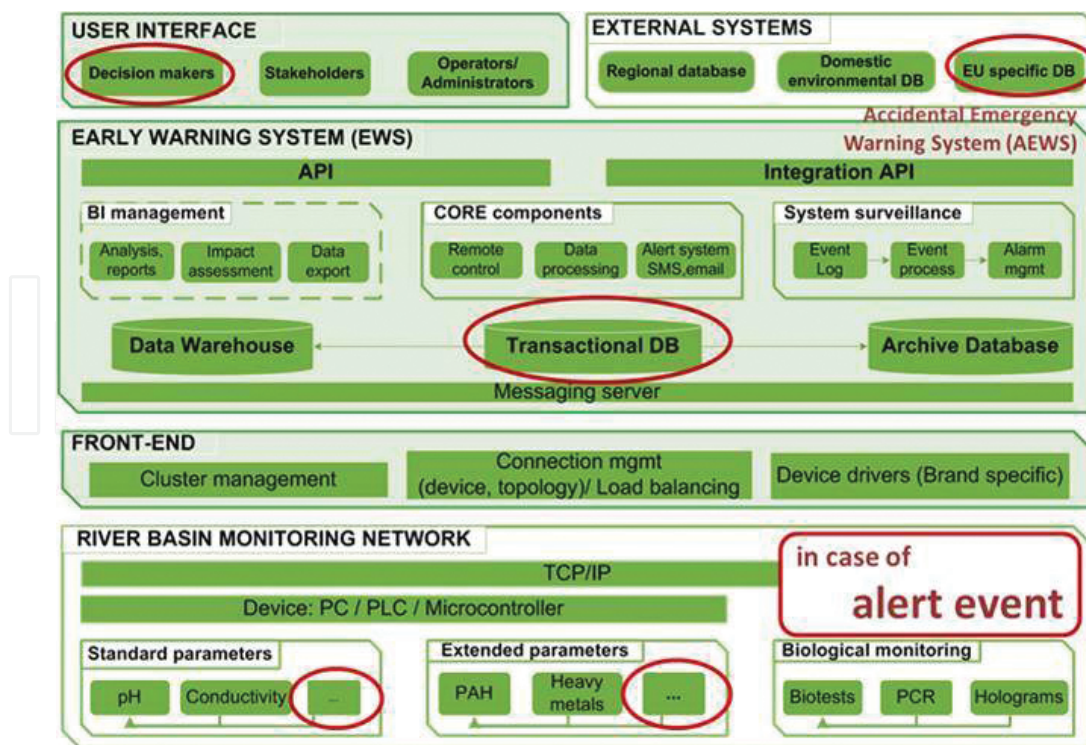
USER INTERFACE

Decision makers

Stakeholders

Operators/ Administrators

EXTERNAL SYSTEMS

Regional database

Domestic environmental DB

EU specific DB

Accidental Emergency Warning System (AEWS)

EARLY WARNING SYSTEM (EWS)

API

Integration API

BI management

Analysis, reports

Impact assessment

Data export

CORE components

Remote control

Data processing

Alert system SMS,email

System surveillance

Event Log

Event process

Alarm mgmt

Data Warehouse

Transactional DB

Archive Database

Messaging server

FRONT-END

Cluster management

Connection mgmt (device, topology)/ Load balancing

Device drivers (Brand specific)

RIVER BASIN MONITORING NETWORK

in case of alert event

TCP/IP

Device: PC / PLC / Microcontroller

Standard parameters

pH

Conductivity

...

Extended parameters

PAH

Heavy metals

...

Biological monitoring

Biotests

PCR

Holograms